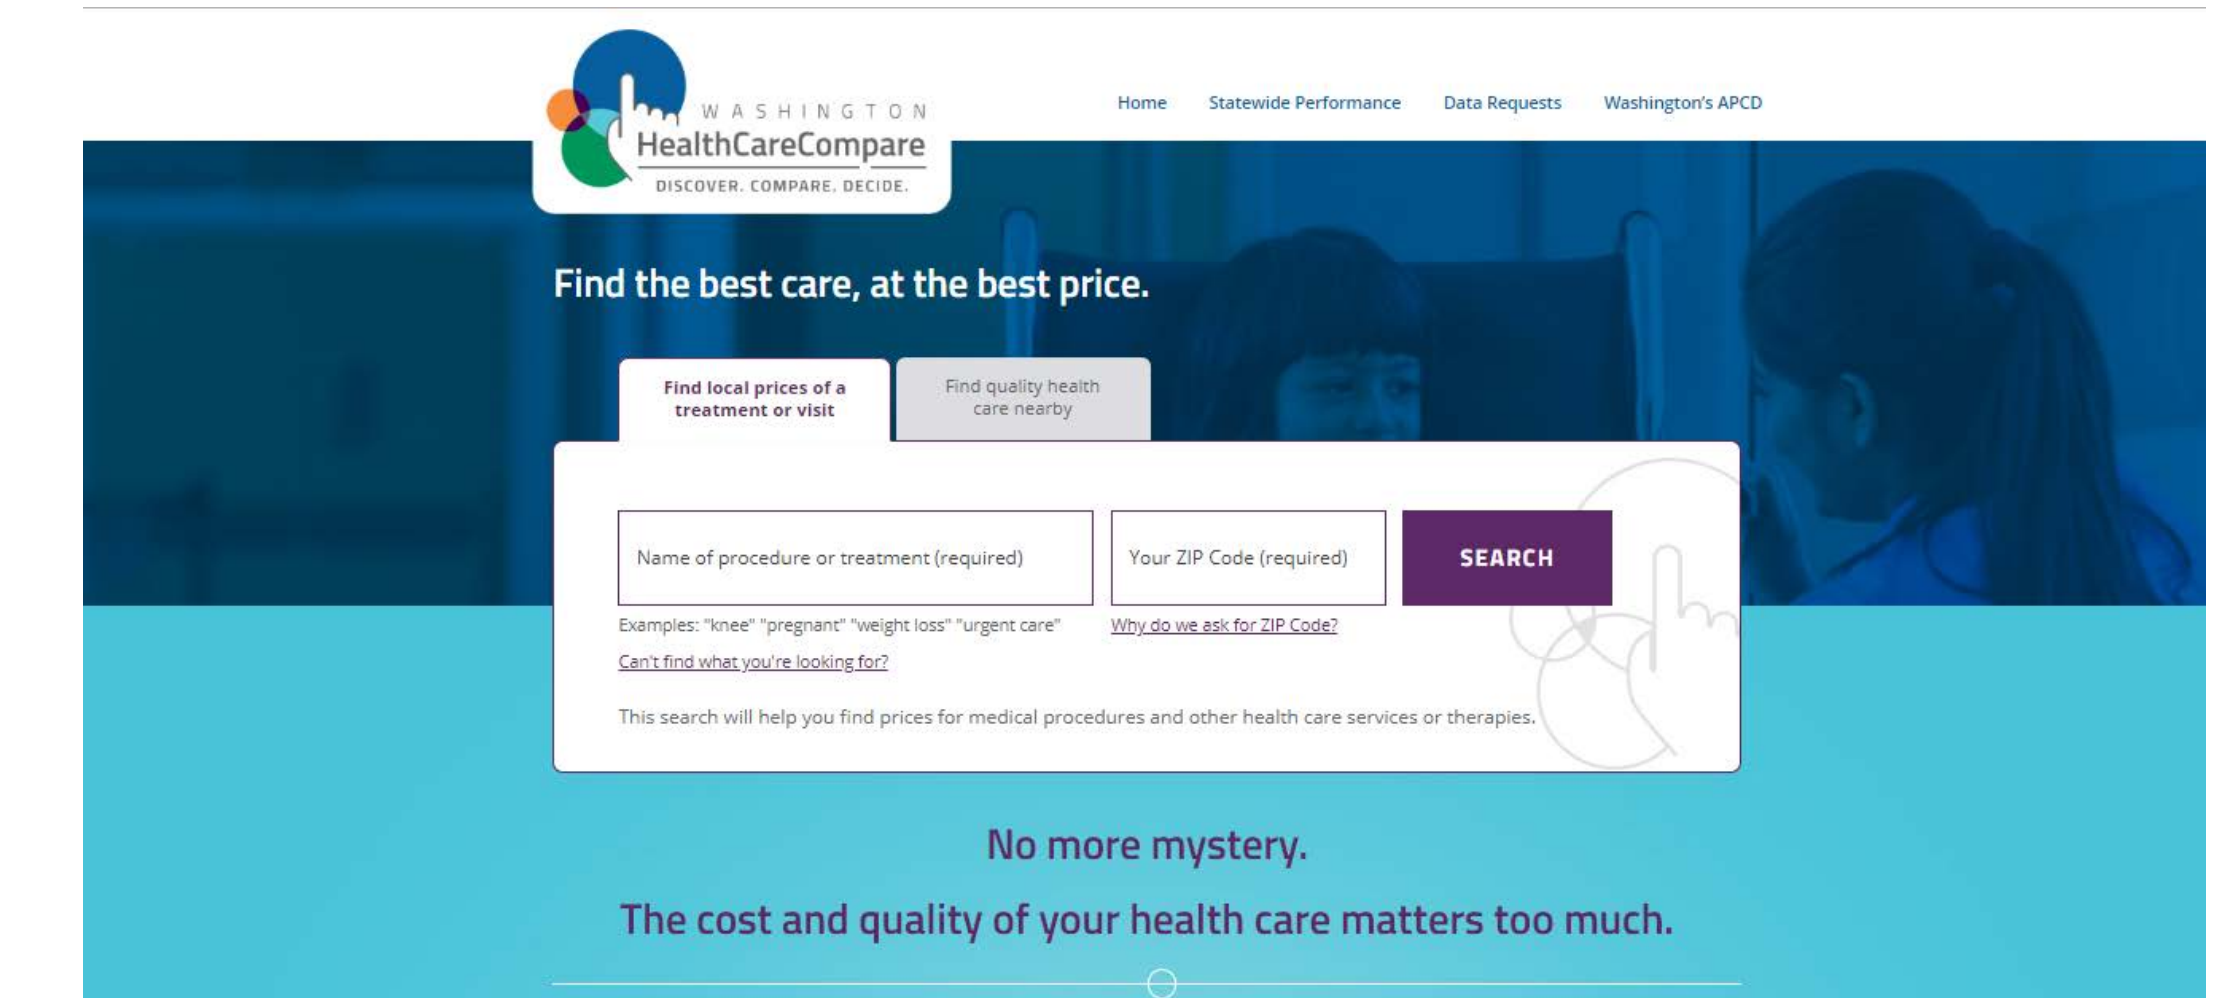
WASHINGTON
HealthCareCompare
DISCOVER. COMPARE. DECIDE.

Home Statewide Performance Data Requests Washington's APCD

Find the best care, at the best price.

Find local prices of a treatment or visit

Find quality health care nearby

Name of procedure or treatment (required)

Your ZIP Code (required)

SEARCH

Examples: "knee" "pregnant" "weight loss" "urgent care"

Why do we ask for ZIP Code?

Can't find what you're looking for?

This search will help you find prices for medical procedures and other health care services or therapies.

No more mystery.

The cost and quality of your health care matters too much.